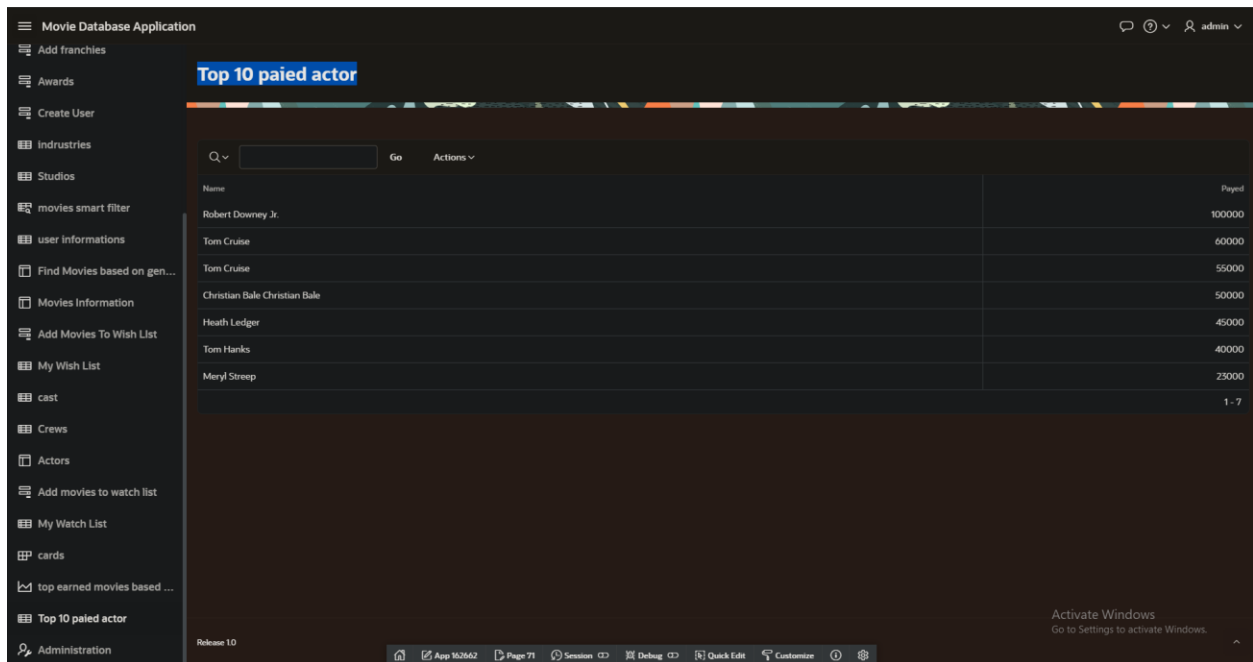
Movie Database Application

admin

Add franchies
Awards
Create User
Indrustries
Studios
movies smart filter
user informations
Find Movies based on gen...
Movies Information
Add Movies To Wish List
My Wish List
cast
Crews
Actors
Add movies to watch list
My Watch List
cards
top earned movies based ...
Top 10 paied actor
Administration

Top 10 paied actor

Go Actions

| Name | Payed |
|---|---|
| Robert Downey Jr. | 100000 |
| Tom Cruise | 60000 |
| Tom Cruise | 55000 |
| Christian Bale Christian Bale | 50000 |
| Heath Ledger | 45000 |
| Tom Hanks | 40000 |
| Meryl Streep | 23000 |

1 - 7

Activate Windows
Go to Settings to activate Windows.

Release 1.0

App 162662 Page 71 Session Debug Quick Edit Customize